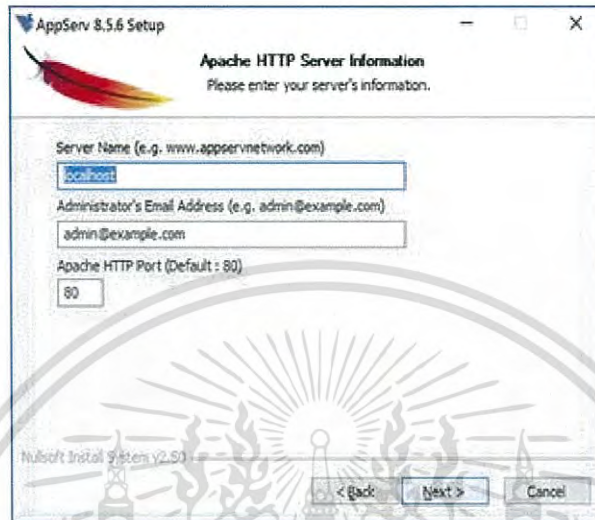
AppServ 8.5.6 Setup

Apache HTTP Server Information
Please enter your server's information.

Server Name (e.g. www.appservnetwork.com)
localhost
Administrator's Email Address (e.g. admin@example.com)
admin@example.com
Apache HTTP Port (Default : 80)
80

Nullsoft Install System v2.50

< Back
Next >
Cancel